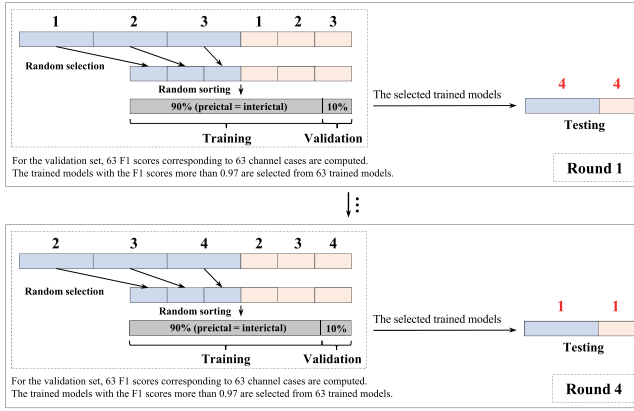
1 2 3 1 2 3

Random selection

Random sorting

90% (preictal = interictal) 10%

Training Validation

The selected trained models

4 4

Testing

For the validation set, 63 F1 scores corresponding to 63 channel cases are computed.
The trained models with the F1 scores more than 0.97 are selected from 63 trained models.

Round 1

2 3 4 2 3 4

Random selection

Random sorting

90% (preictal = interictal) 10%

Training Validation

The selected trained models

1 1

Testing

For the validation set, 63 F1 scores corresponding to 63 channel cases are computed.
The trained models with the F1 scores more than 0.97 are selected from 63 trained models.

Round 4